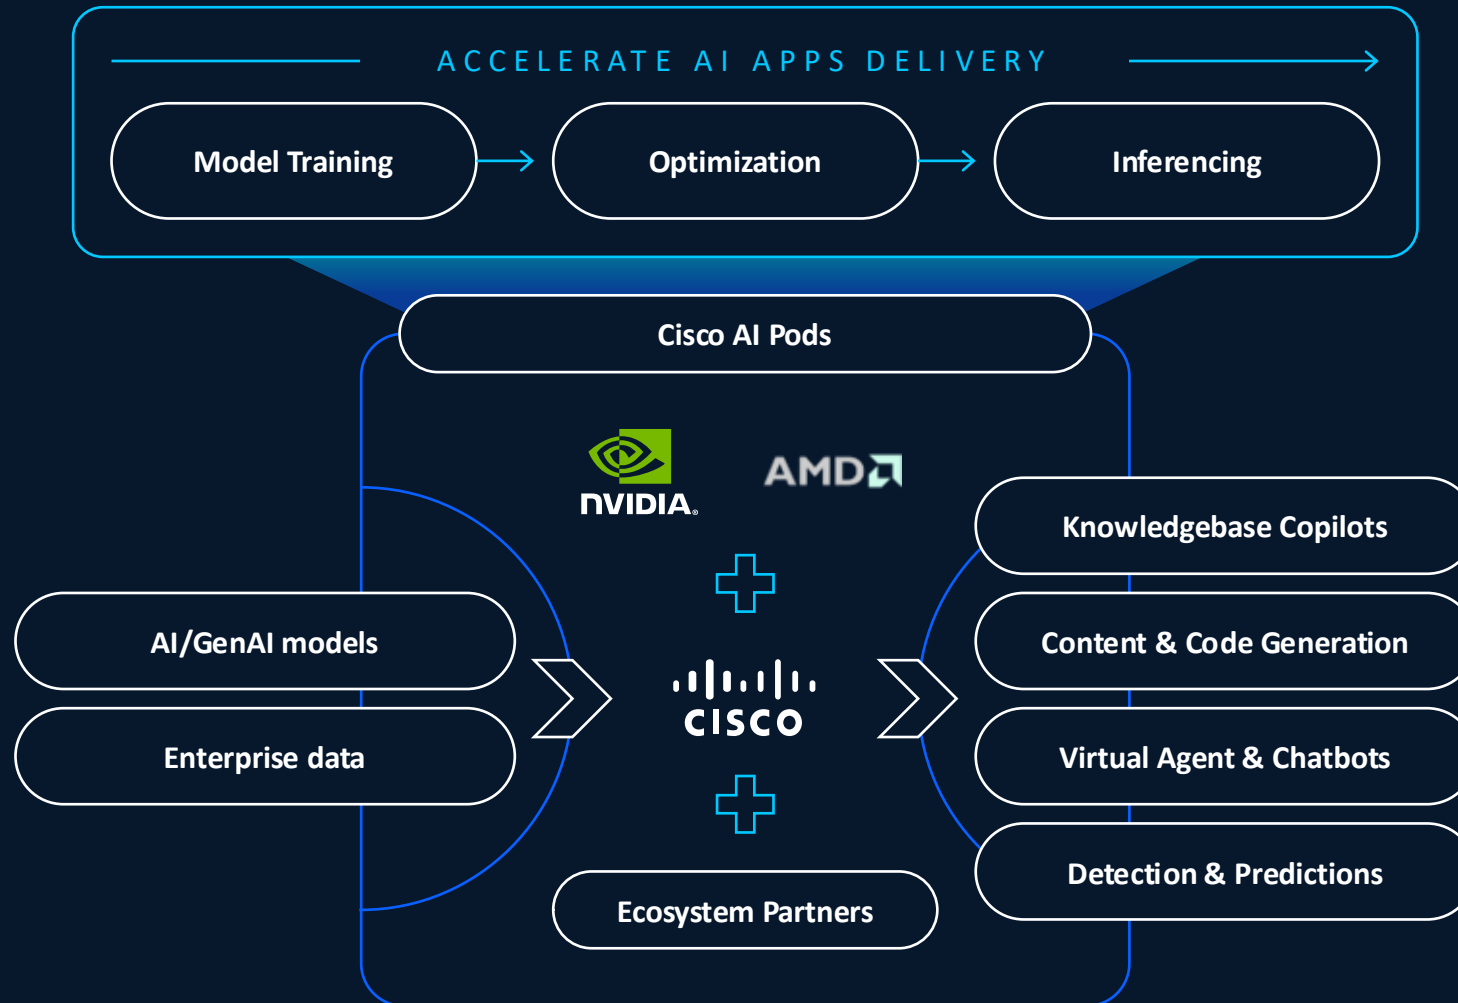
ACCELERATE AI APPS DELIVERY

Model Training

Optimization

Inferencing

Cisco AI Pods

NVIDIA

AMD

AI/GenAI models

Enterprise data

CISCO

Knowledgebase Copilots

Content & Code Generation

Virtual Agent & Chatbots

Detection & Predictions

Ecosystem Partners